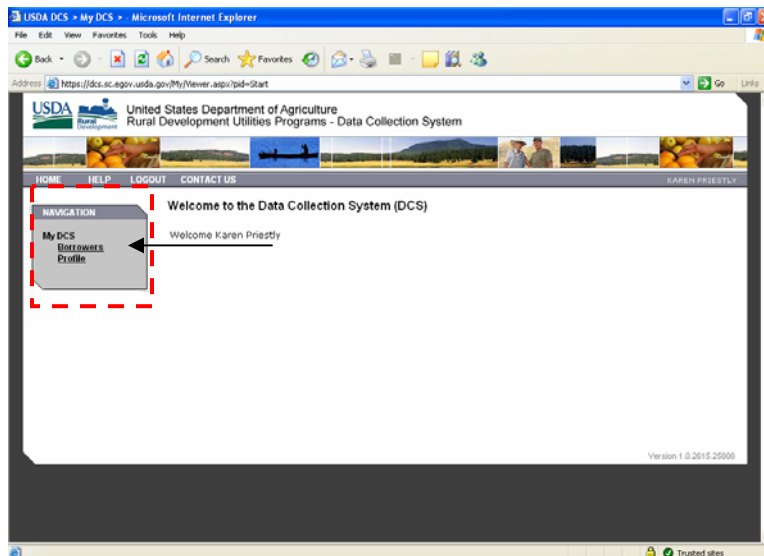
USDA DCS > My DCS > - Microsoft Internet Explorer

File Edit View Favorites Tools Help

Back Search Favorites

Address https://dcs.sc.egov.usda.gov/My/Viewer.aspx?pid=Start Go Links

USDA Rural Development

United States Department of Agriculture
Rural Development Utilities Programs - Data Collection System

HOME HELP LOGOUT CONTACT US KAREN PRIESTLY

NAVIGATION

My DCS
Borrowers
Profile

Welcome to the Data Collection System (DCS)

Welcome Karen Priestly

Version 1.0.2615.25000

Trusted sites